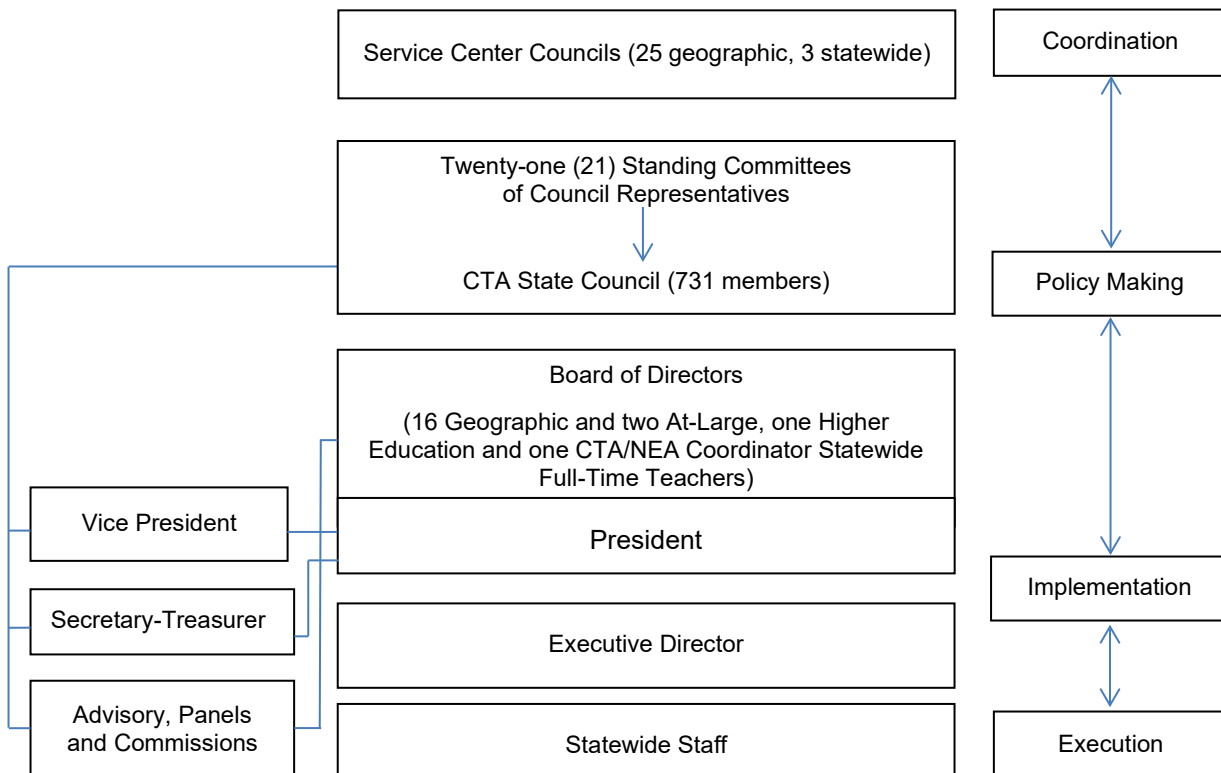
Service Center Councils (25 geographic, 3 statewide)

Coordination

Twenty-one (21) Standing Committees of Council Representatives

CTA State Council (731 members)

Policy Making

Board of Directors

(16 Geographic and two At-Large, one Higher Education and one CTA/NEA Coordinator Statewide Full-Time Teachers)

Vice President

President

Implementation

Secretary-Treasurer

Executive Director

Advisory, Panels and Commissions

Statewide Staff

Execution